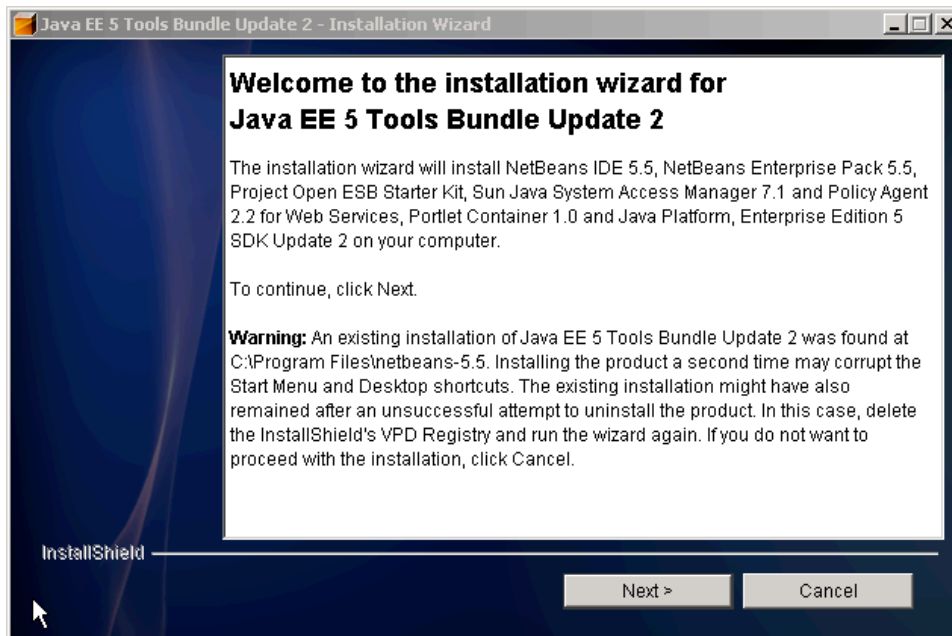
Java EE 5 Tools Bundle Update 2 - Installation Wizard

Welcome to the installation wizard for Java EE 5 Tools Bundle Update 2

The installation wizard will install NetBeans IDE 5.5, NetBeans Enterprise Pack 5.5, Project Open ESB Starter Kit, Sun Java System Access Manager 7.1 and Policy Agent 2.2 for Web Services, Portlet Container 1.0 and Java Platform, Enterprise Edition 5 SDK Update 2 on your computer.

To continue, click Next.

Warning: An existing installation of Java EE 5 Tools Bundle Update 2 was found at C:\Program Files\netbeans-5.5. Installing the product a second time may corrupt the Start Menu and Desktop shortcuts. The existing installation might have also remained after an unsuccessful attempt to uninstall the product. In this case, delete the InstallShield's VPD Registry and run the wizard again. If you do not want to proceed with the installation, click Cancel.

InstallShield

Next >

Cancel